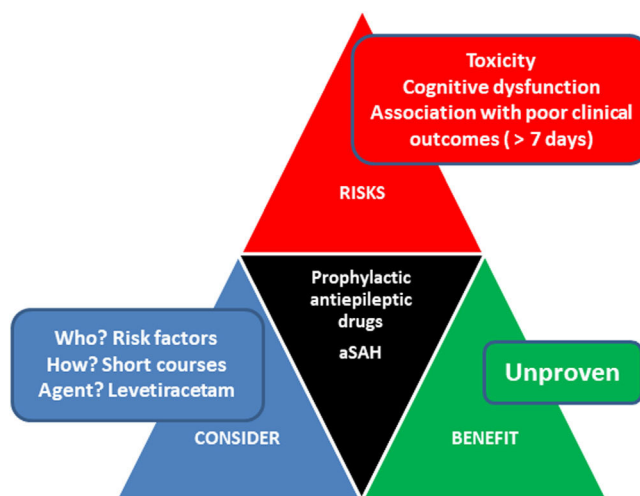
Toxicity
Cognitive dysfunction
Association with poor clinical outcomes ( > 7 days)

RISKS

Prophylactic antiepileptic drugs
aSAH

Who? Risk factors
How? Short courses
Agent? Levetiracetam

CONSIDER

Unproven

BENEFIT